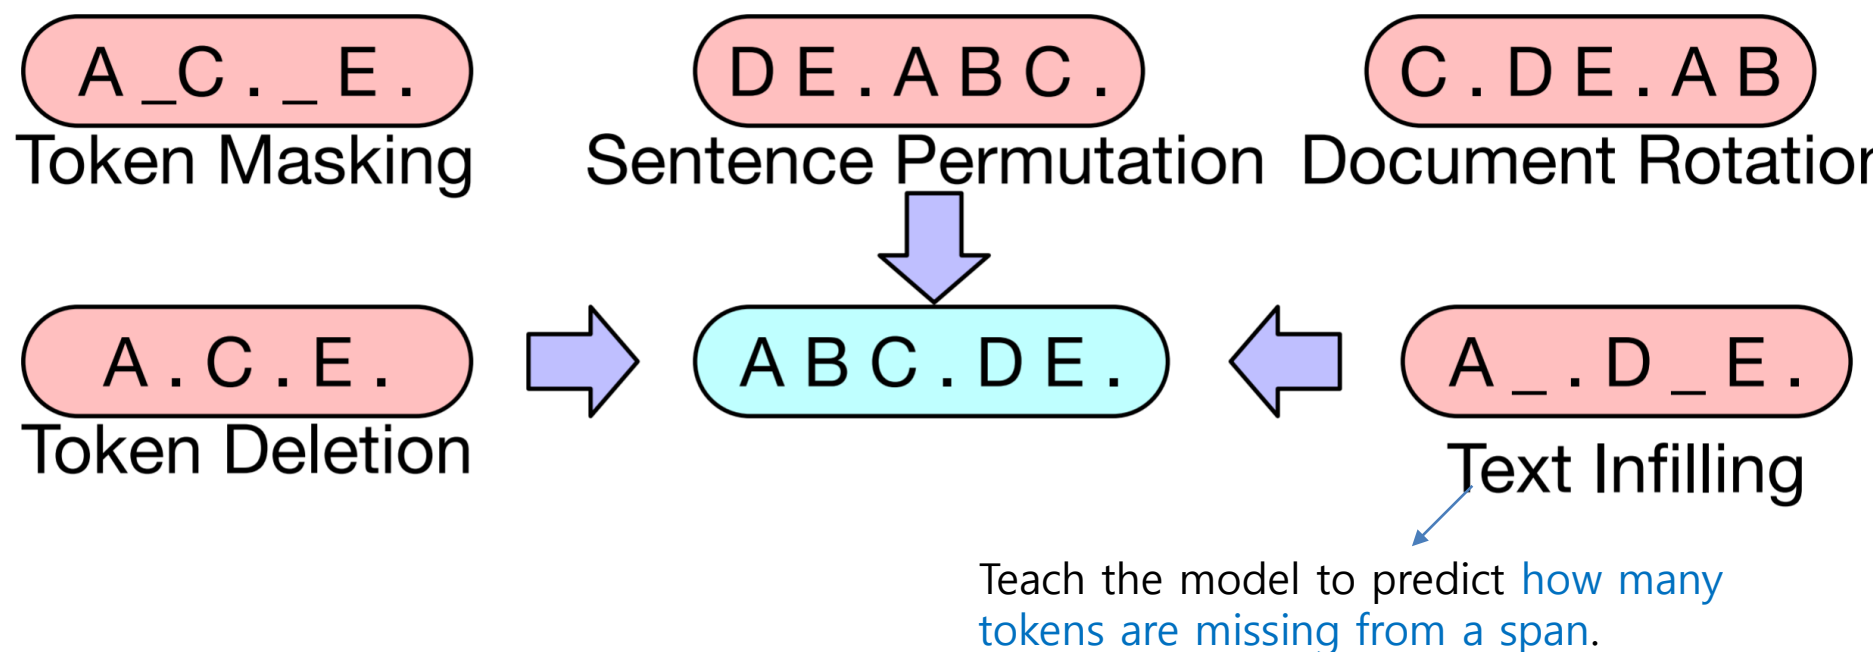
A _C . _ E .
Token Masking

D E . A B C .
Sentence Permutation

C . D E . A B
Document Rotatior

A . C . E .
Token Deletion

A B C . D E .

A _ . D _ E .
Text Infilling

Teach the model to predict how many tokens are missing from a span.